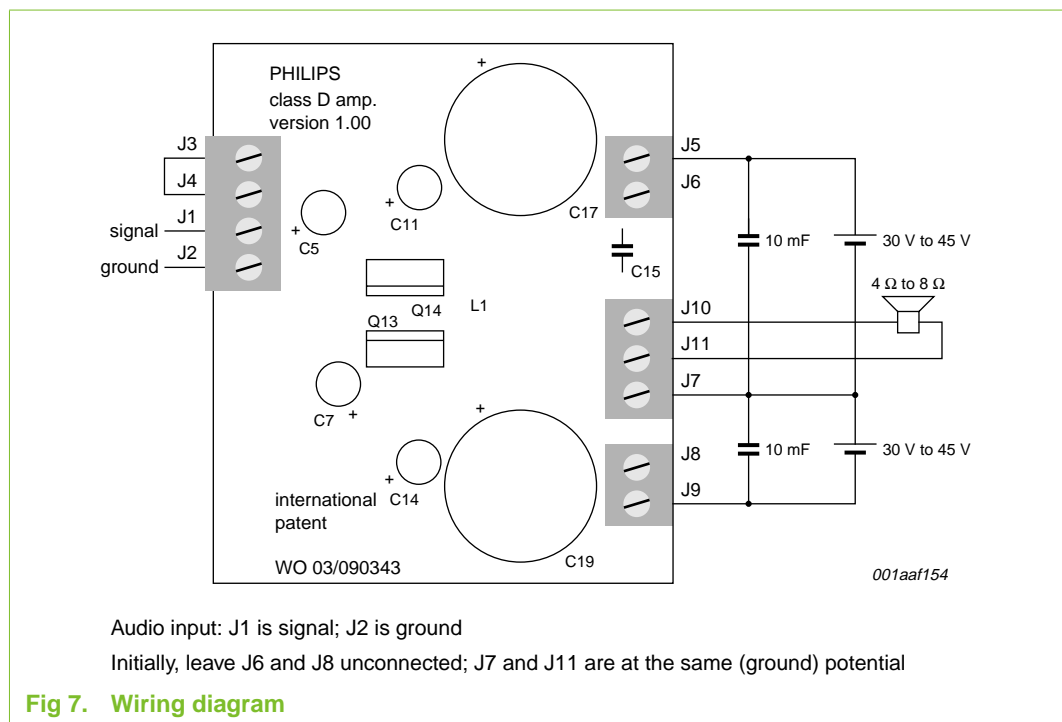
PHILIPS
class D amp.
version 1.00

J3
J4
J1
signal
J2
ground

+
C5
+
C11
+
C17
J5
J6
C15
10 mF
30 V to 45 V
4 Ω to 8 Ω
Q14
L1
Q13
J10
J11
J7
C7
+
+
10 mF
30 V to 45 V
J8
+
C14
J9
international
patent
C19
WO 03/090343
001aaf154

Audio input: J1 is signal; J2 is ground

Initially, leave J6 and J8 unconnected; J7 and J11 are at the same (ground) potential

Fig 7. Wiring diagram